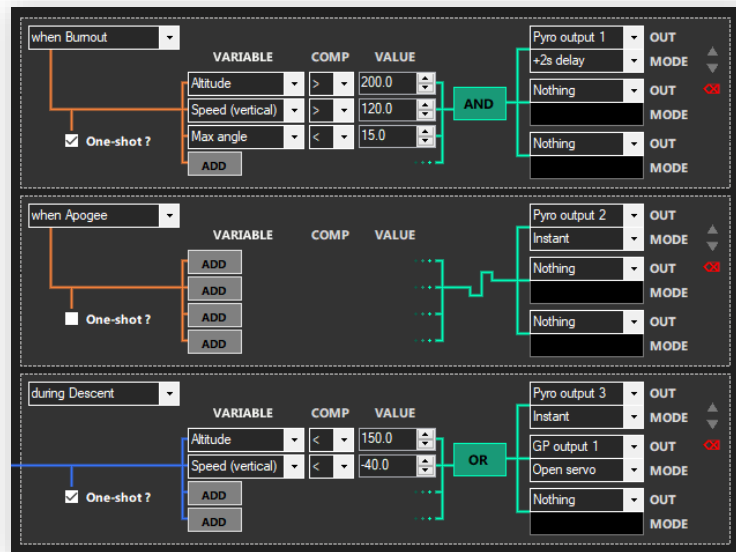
when Burnout

VARIABLE COMP VALUE

Altitude > 200.0
Speed (vertical) > 120.0
Max angle < 15.0
ADD

One-shot ?

AND

Pyro output 1 OUT
+2s delay MODE
Nothing OUT
MODE
Nothing OUT
MODE

when Apogee

VARIABLE COMP VALUE

ADD
ADD
ADD
ADD

One-shot ?

Pyro output 2 OUT
Instant MODE
Nothing OUT
MODE
Nothing OUT
MODE

during Descent

VARIABLE COMP VALUE

Altitude < 150.0
Speed (vertical) < -40.0
ADD
ADD

One-shot ?

OR

Pyro output 3 OUT
Instant MODE
GP output 1 OUT
Open servo MODE
Nothing OUT
MODE